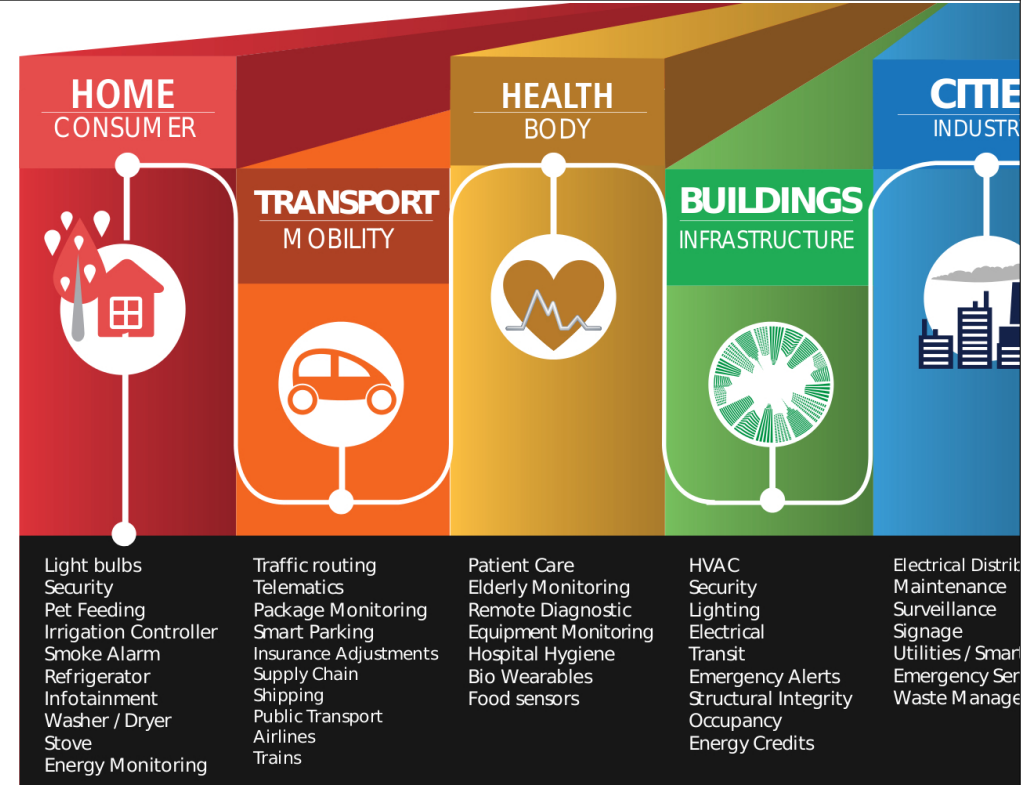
HOME
CONSUMER

TRANSPORT
MOBILITY

HEALTH
BODY

BUILDINGS
INFRASTRUCTURE

CITIE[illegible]
INDUSTR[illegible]

Light bulbs
Security
Pet Feeding
Irrigation Controller
Smoke Alarm
Refrigerator
Infotainment
Washer / Dryer
Stove
Energy Monitoring

Traffic routing
Telematics
Package Monitoring
Smart Parking
Insurance Adjustments
Supply Chain
Shipping
Public Transport
Airlines
Trains

Patient Care
Elderly Monitoring
Remote Diagnostic
Equipment Monitoring
Hospital Hygiene
Bio Wearables
Food sensors

HVAC
Security
Lighting
Electrical
Transit
Emergency Alerts
Structural Integrity
Occupancy
Energy Credits

Electrical Distrib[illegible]
Maintenance
Surveillance
Signage
Utilities / Smar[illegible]
Emergency Ser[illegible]
Waste Manage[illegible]